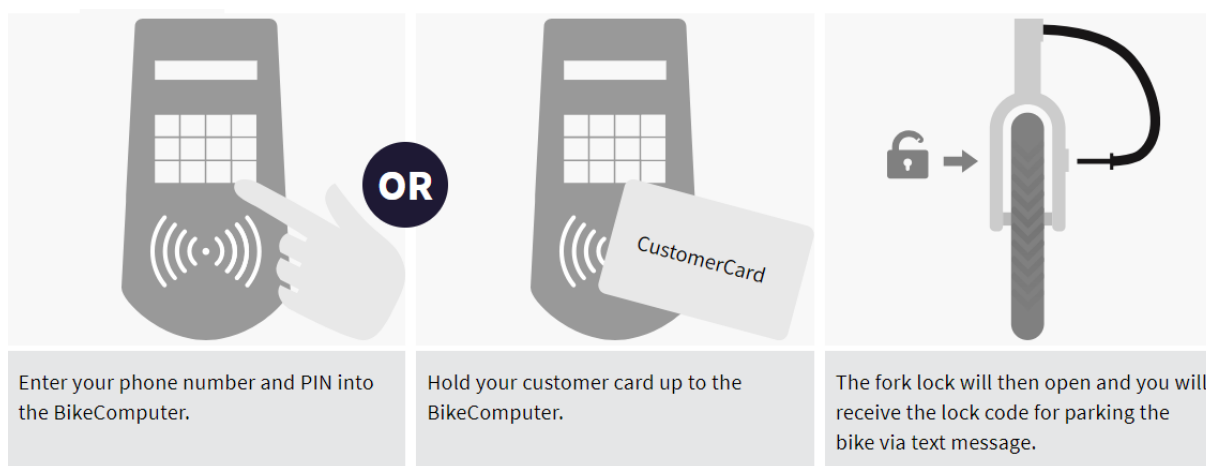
OR

CustomerCard

Enter your phone number and PIN into the BikeComputer.

Hold your customer card up to the BikeComputer.

The fork lock will then open and you will receive the lock code for parking the bike via text message.